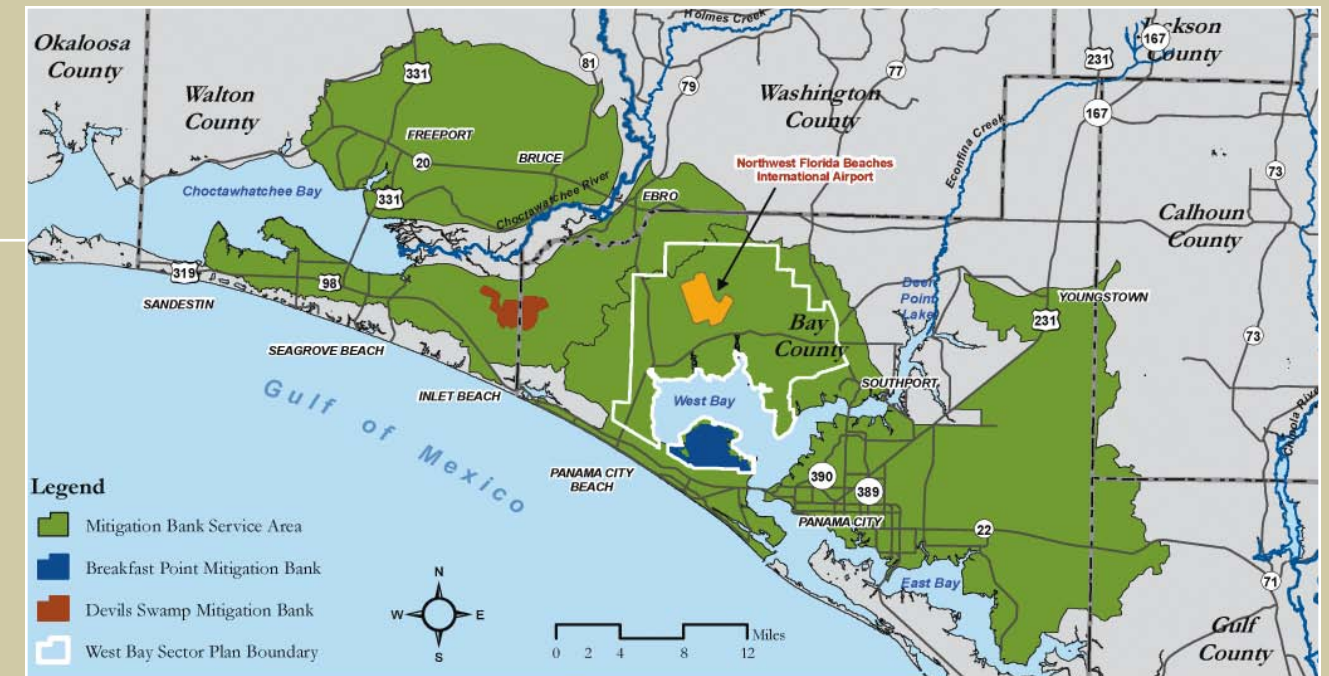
Okaloosa County

Walton County

Holmes Creek

Jackson County

167

231

331

81

79

77

Washington County

FREEPORT

20

BRUCE

167

Choctawhatchee Bay

331

Choctawhatchee River

EBRO

Northwest Florida Beaches International Airport

Econfina Creek

73

Calhoun County

319

98

SANDESTIN

Deer Point Lake

YOUNGSTOWN

231

Bay County

SEAGROVE BEACH

73

SOUTHPORT

Gulf of Mexico

INLET BEACH

West Bay

Chipola River

PANAMA CITY BEACH

390

389

Legend

Mitigation Bank Service Area

PANAMA CITY

22

Breakfast Point Mitigation Bank

Devils Swamp Mitigation Bank

East Bay

71

N

W

E

S

Miles

0 2 4 8 12

Gulf County

West Bay Sector Plan Boundary